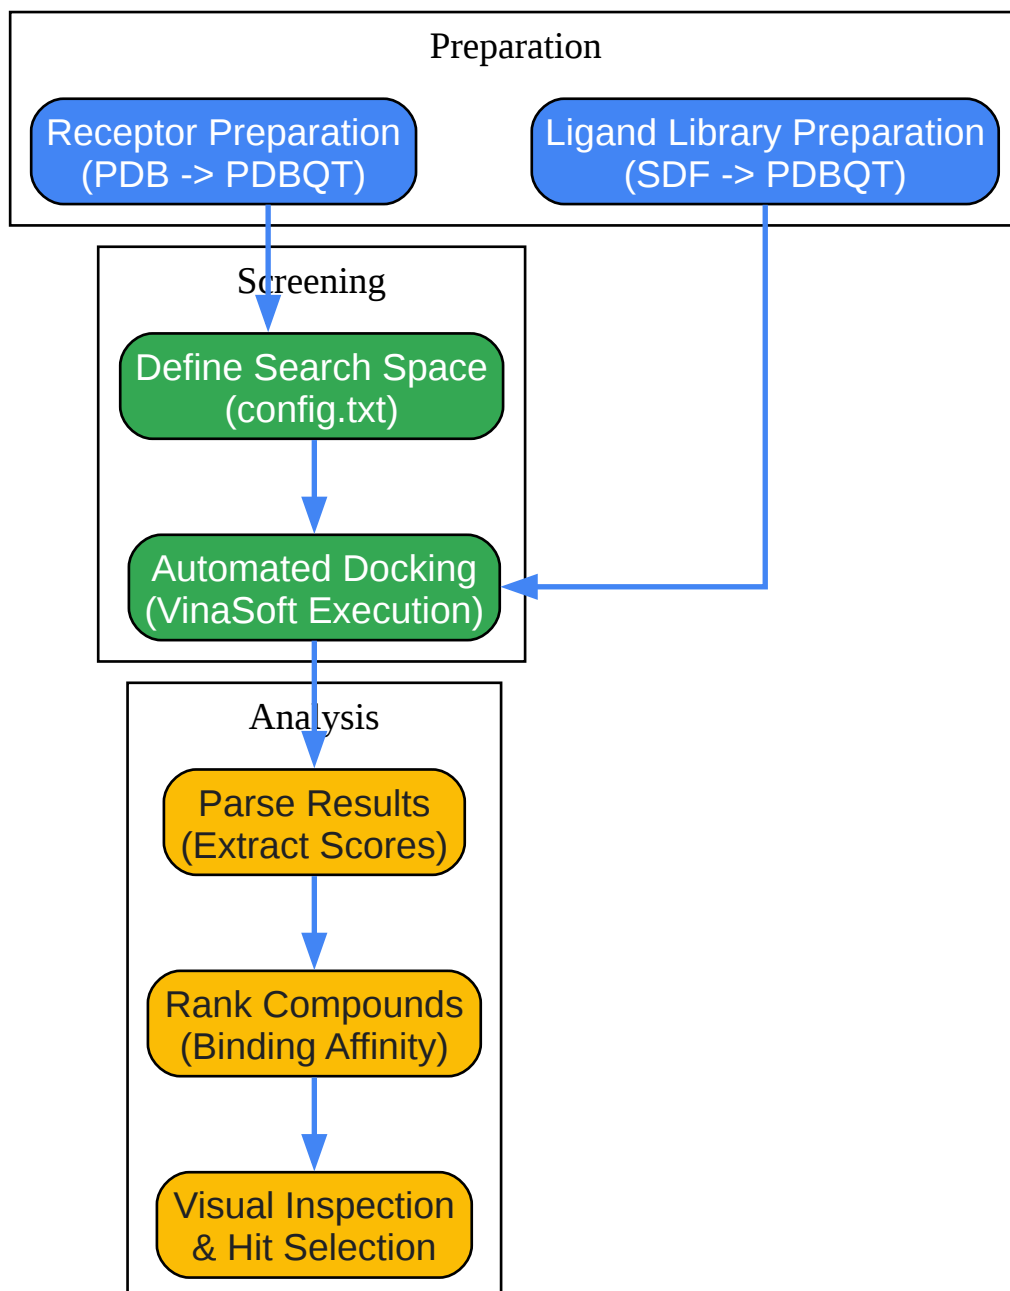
Preparation

Receptor Preparation
(PDB -> PDBQT)

Ligand Library Preparation
(SDF -> PDBQT)

Screening

Define Search Space
(config.txt)

Automated Docking
(VinaSoft Execution)

Analysis

Parse Results
(Extract Scores)

Rank Compounds
(Binding Affinity)

Visual Inspection
& Hit Selection